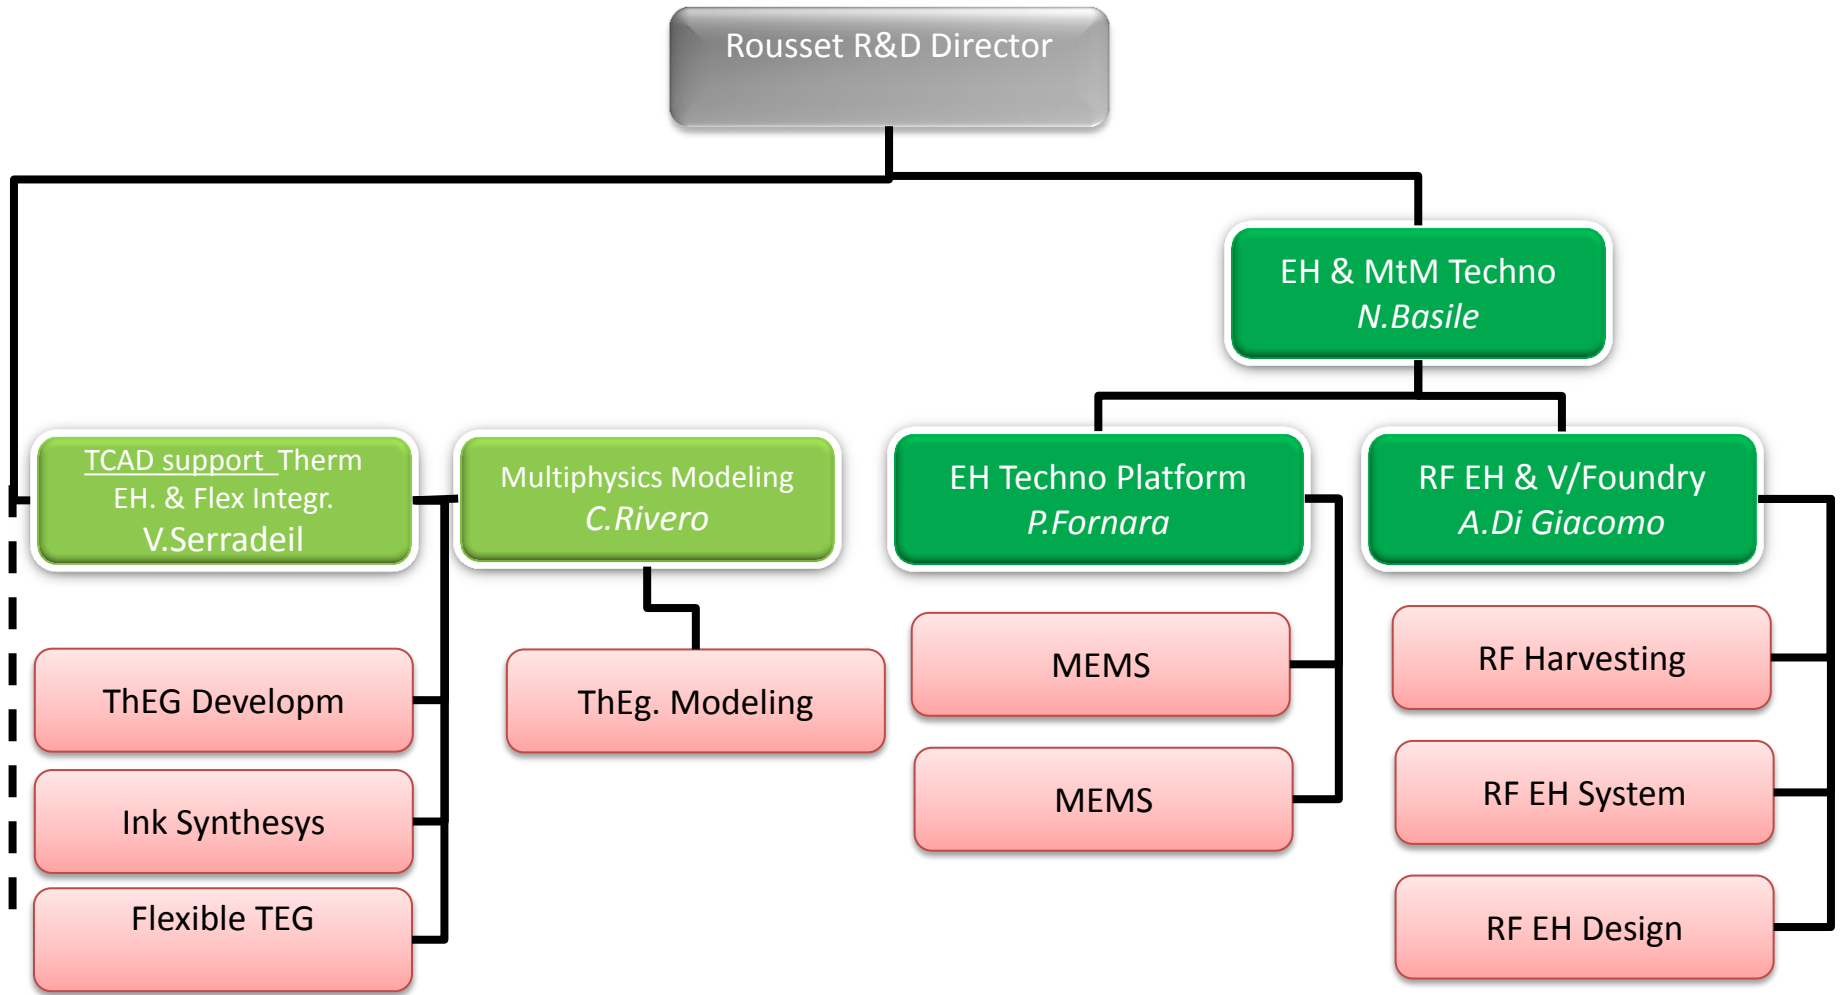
Rousset R&D Director

EH & MtM Techno
*N.Basile*

TCAD support Therm EH. & Flex Integr.
V.Serradeil

Multiphysics Modeling
*C.Rivero*

EH Techno Platform
*P.Fornara*

RF EH & V/Foundry
*A.Di Giacomo*

ThEG Developm

Ink Synthesys

Flexible TEG

ThEg. Modeling

MEMS

MEMS

RF Harvesting

RF EH System

RF EH Design